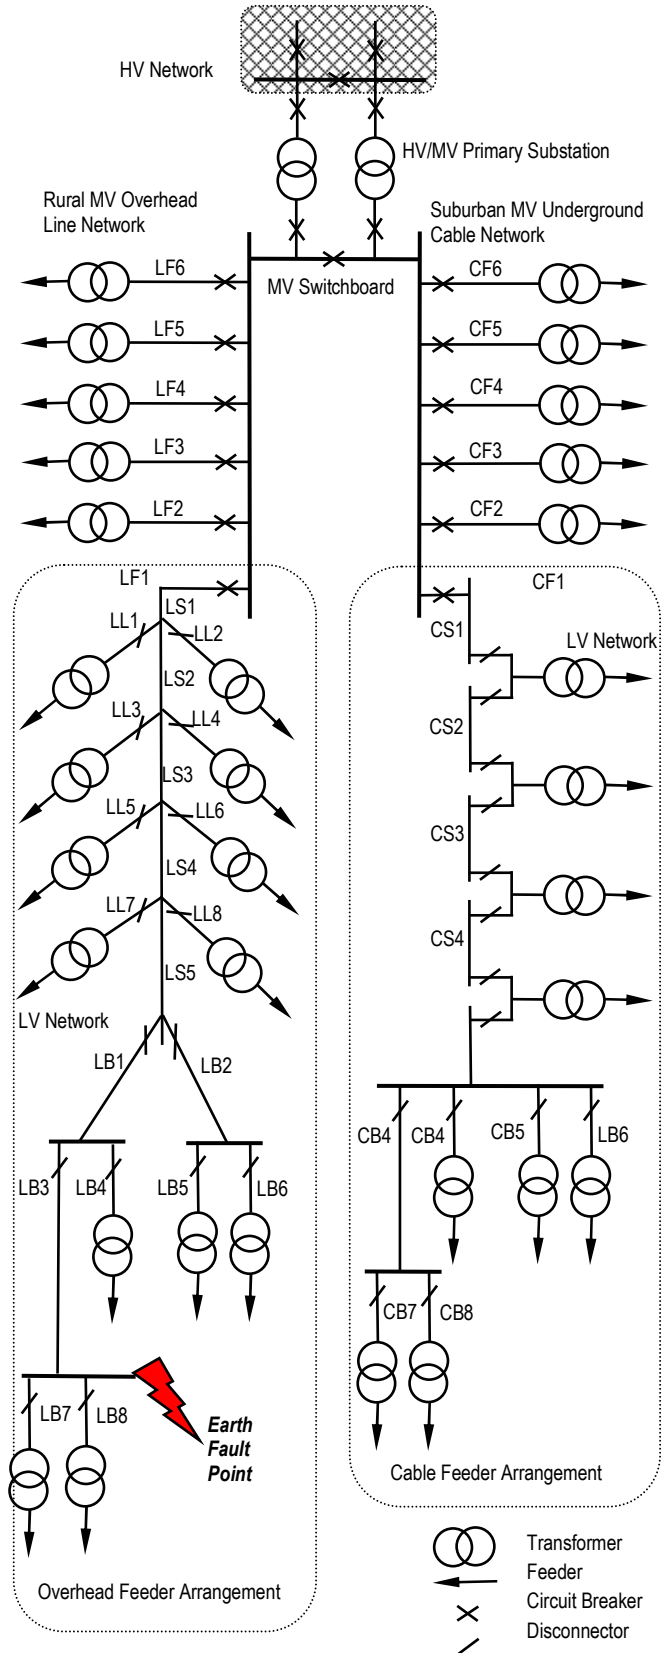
HV Network

HV/MV Primary Substation

Rural MV Overhead Line Network

Suburban MV Underground Cable Network

MV Switchboard

LF6
LF5
LF4
LF3
LF2
LF1

CF6
CF5
CF4
CF3
CF2
CF1

LS1
LL1
LL2
LS2
LL3
LL4
LS3
LL5
LL6
LS4
LL7
LL8
LS5

LV Network

LB1
LB2
LB3
LB4
LB5
LB6
LB7
LB8

Earth Fault Point

Overhead Feeder Arrangement

CS1
LV Network
CS2
CS3
CS4

CB4
CB4
CB5
LB6
CB7
CB8

Cable Feeder Arrangement

Transformer
Feeder
Circuit Breaker
Disconnector